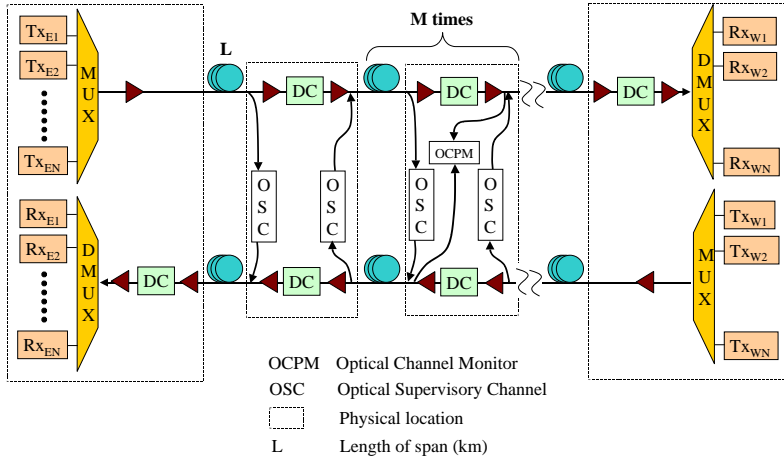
$Tx_{E1}$
$Tx_{E2}$
$Tx_{EN}$
MUX
L
DC
M times
DC
DC
OCPM
OSC
OSC
OSC
OSC
DMUX
$Rx_{W1}$
$Rx_{W2}$
$Rx_{WN}$
$Rx_{E1}$
$Rx_{E2}$
$Rx_{EN}$
DMUX
DC
DC
DC
MUX
$Tx_{W1}$
$Tx_{W2}$
$Tx_{WN}$

OCPM Optical Channel Monitor
OSC Optical Supervisory Channel
Physical location
L Length of span (km)